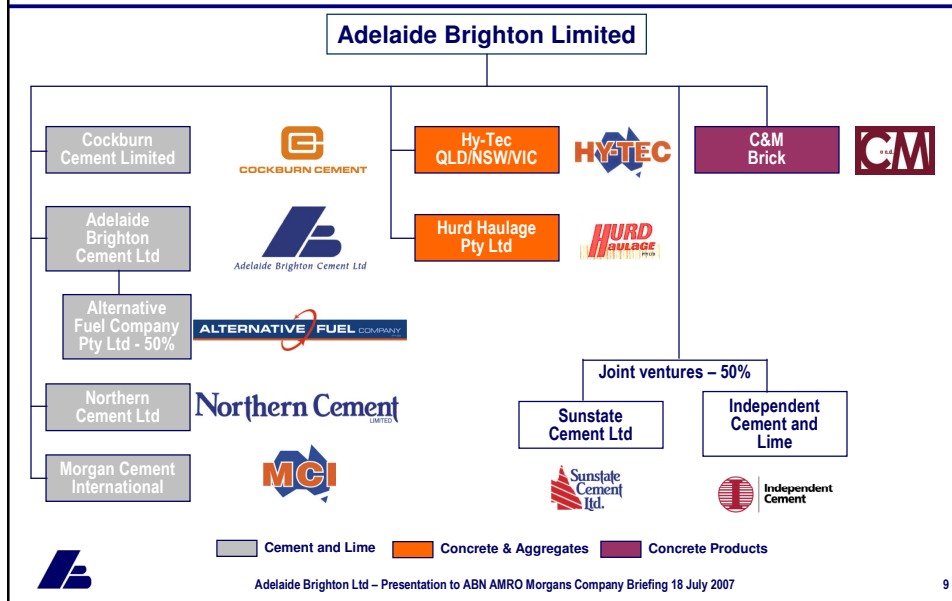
Adelaide Brighton Limited

Cockburn Cement Limited

COCKBURN CEMENT

Adelaide Brighton Cement Ltd

Adelaide Brighton Cement Ltd

Alternative Fuel Company Pty Ltd - 50%

ALTERNATIVE FUEL COMPANY

Northern Cement Ltd

Northern Cement LIMITED

Morgan Cement International

MCI

Hy-Tec QLD/NSW/VIC

HY-TEC

Hurd Haulage Pty Ltd

HURD HAULAGE PTY LTD

C&M Brick

C and M

Joint ventures – 50%

Sunstate Cement Ltd

Sunstate Cement Ltd.

Independent Cement and Lime

Independent Cement

Cement and Lime

Concrete & Aggregates

Concrete Products

Adelaide Brighton Ltd – Presentation to ABN AMRO Morgans Company Briefing 18 July 2007

9